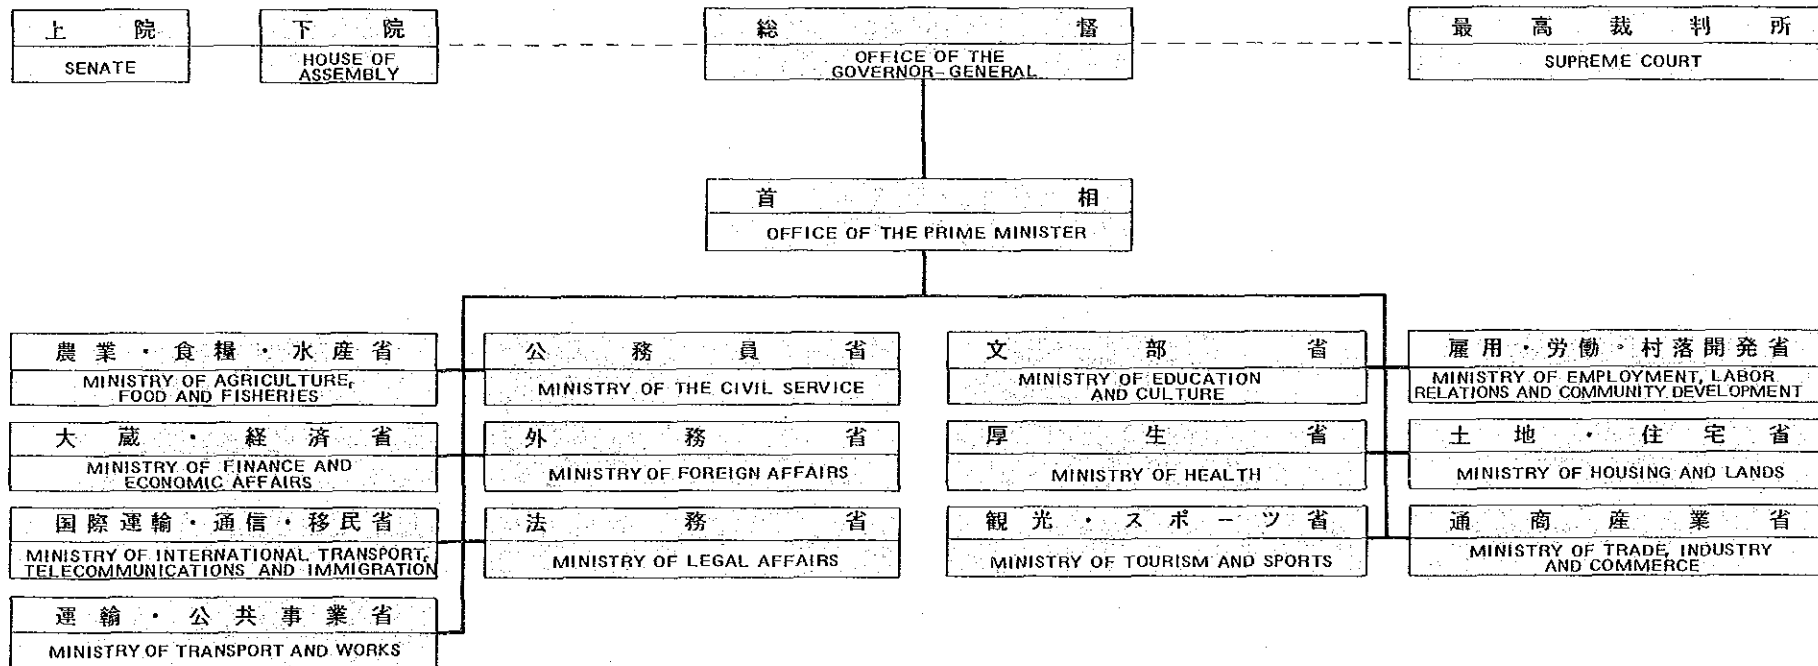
上院
SENATE

下院
HOUSE OF ASSEMBLY

総督
OFFICE OF THE GOVERNOR-GENERAL

最高裁判所
SUPREME COURT

首相
OFFICE OF THE PRIME MINISTER

農業・食糧・水産省
MINISTRY OF AGRICULTURE, FOOD AND FISHERIES

大蔵・経済省
MINISTRY OF FINANCE AND ECONOMIC AFFAIRS

国際運輸・通信・移民省
MINISTRY OF INTERNATIONAL TRANSPORT, TELECOMMUNICATIONS AND IMMIGRATION

運輸・公共事業省
MINISTRY OF TRANSPORT AND WORKS

公務員省
MINISTRY OF THE CIVIL SERVICE

外務省
MINISTRY OF FOREIGN AFFAIRS

法務省
MINISTRY OF LEGAL AFFAIRS

文部省
MINISTRY OF EDUCATION AND CULTURE

厚生省
MINISTRY OF HEALTH

観光・スポーツ省
MINISTRY OF TOURISM AND SPORTS

雇用・労働・村落開発省
MINISTRY OF EMPLOYMENT, LABOR RELATIONS AND COMMUNITY DEVELOPMENT

土地・住宅省
MINISTRY OF HOUSING AND LANDS

通商産業省
MINISTRY OF TRADE, INDUSTRY AND COMMERCE